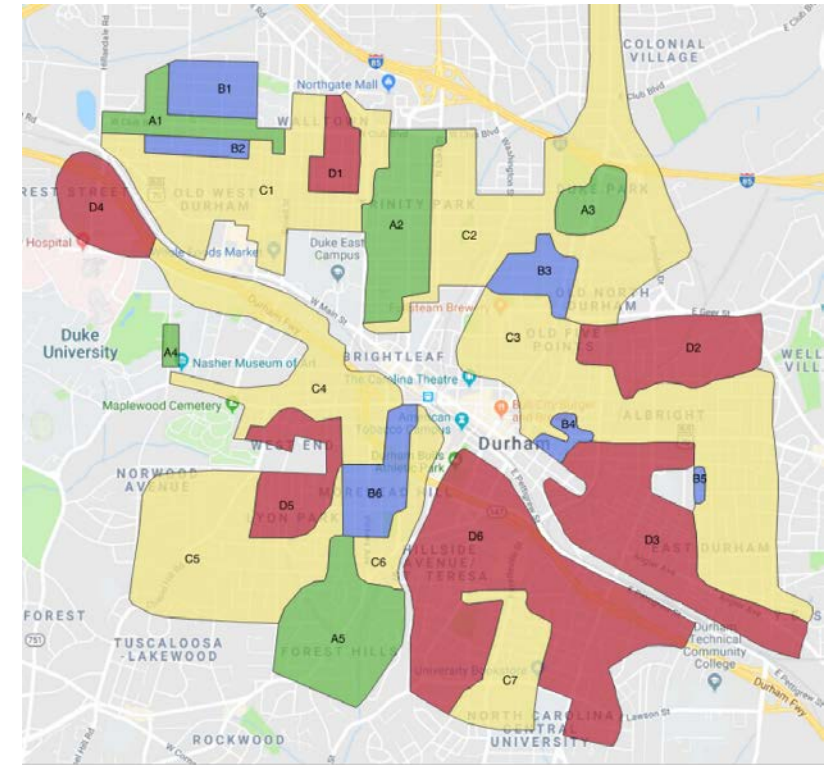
COLONIAL VILLAGE
Northgate Mall
B1
A1
WALLTOWN
B2
D1
REST STREET
C1
OLD WEST DURHAM
D4
DUKE PARK
A3
TRINITY PARK
A2
Hospital
C2
Whole Foods Market
Duke East Campus
B3
OLD NORTH DURHAM
Steam Brewery
Duke University
W Main St
Durham Fwy
OLD FIVE POINTS
C3
D2
A4
Nasher Museum of Art
BRIGHTLEAF
WELL VILL
The Carolina Theatre
C4
Maplewood Cemetery
American Tobacco Campus
ALBRIGHT
B4
WEST END
Durham
Durham Bulls Athletic Park
NORWOOD AVENUE
B5
B6
MOREHEAD HILL
D5
LYON PARK
D6
D3
EAST DURHAM
C5
HILLSIDE AVENUE/ TERESA
C6
FOREST
751
TUSCALOOSA -LAKEWOOD
A5
FOREST HILLS
Durham Technical Community College
University Bookstore
C7
Durham Fwy
NORTH CAROLINA CENTRAL UNIVERSITY
ROCKWOOD